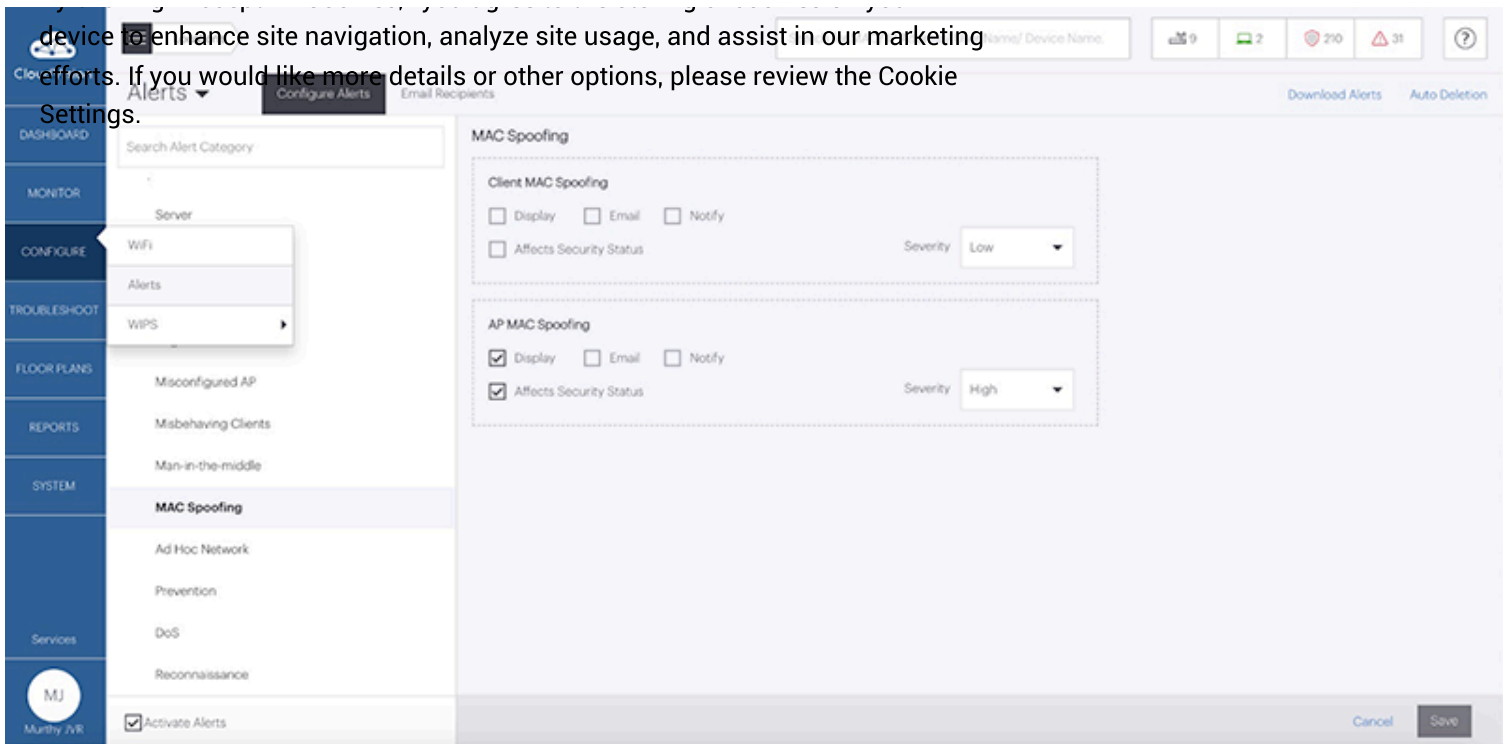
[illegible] device to enhance site navigation, analyze site usage, and assist in our marketing efforts. If you would like more details or other options, please review the Cookie Settings.

Clou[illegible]

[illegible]Name/ Device Name

9 2 210 31 ?

Alerts Configure Alerts Email Recipients

Download Alerts Auto Deletion

DASHBOARD
MONITOR
CONFIGURE
TROUBLESHOOT
FLOOR PLANS
REPORTS
SYSTEM
Services
MJ
Murthy JVR

Search Alert Category

Server
WiFi
Alerts
WIPS
Misconfigured AP
Misbehaving Clients
Man-in-the-middle
MAC Spoofing
Ad Hoc Network
Prevention
DoS
Reconnaissance

Activate Alerts

MAC Spoofing

Client MAC Spoofing
Display Email Notify
Affects Security Status
Severity Low

AP MAC Spoofing
Display Email Notify
Affects Security Status
Severity High

Cancel Save